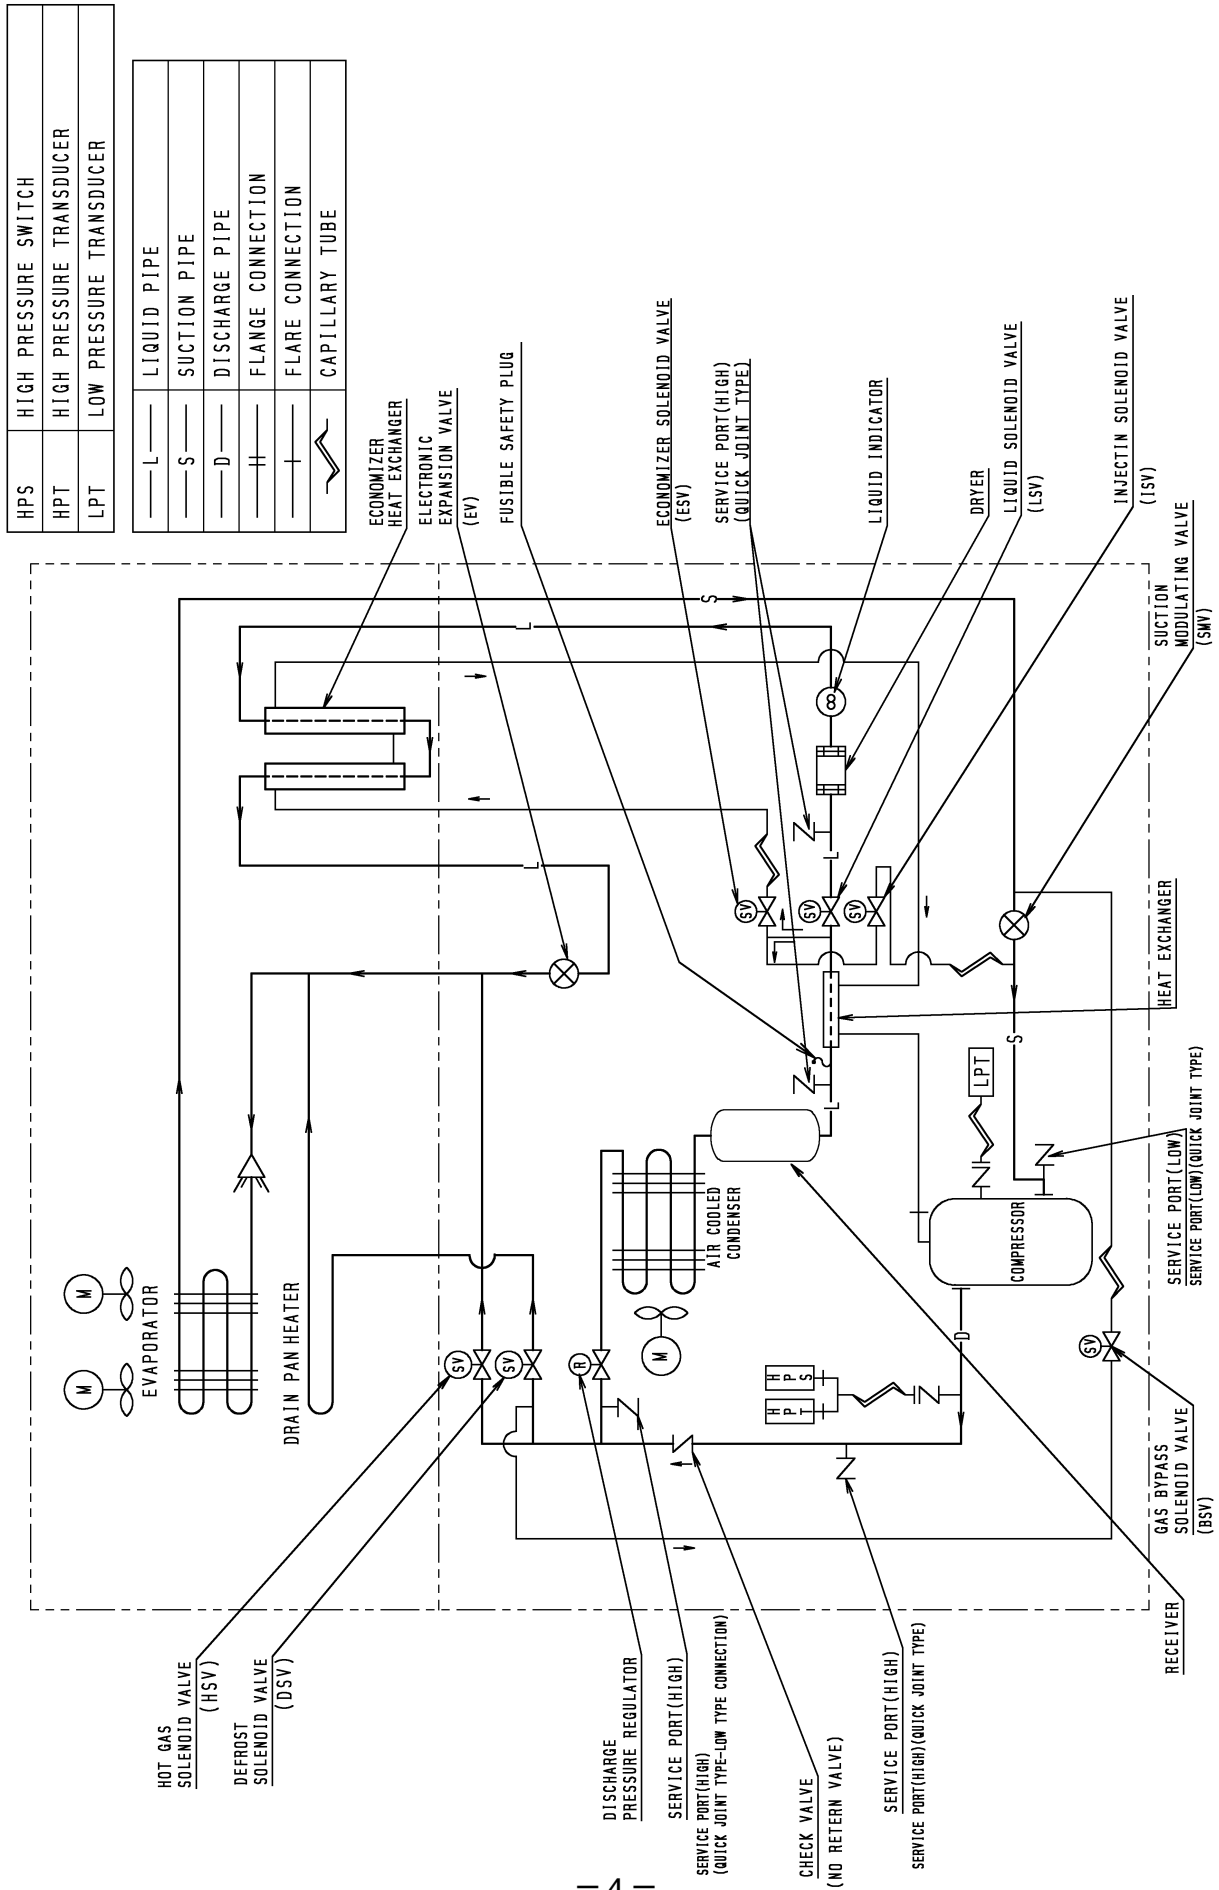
| HPS | HIGH PRESSURE SWITCH |
|---|---|
| HPT | HIGH PRESSURE TRANSDUCER |
| LPT | LOW PRESSURE TRANSDUCER |

| Symbol | Description |
|---|---|
| L | LIQUID PIPE |
| S | SUCTION PIPE |
| D | DISCHARGE PIPE |
| | FLANGE CONNECTION |
| | FLARE CONNECTION |
| | CAPILLARY TUBE |

ECONOMIZER HEAT EXCHANGER

ELECTRONIC EXPANSION VALVE (EV)

FUSIBLE SAFETY PLUG

ECONOMIZER SOLENOID VALVE (ESV)

SERVICE PORT(HIGH) (QUICK JOINT TYPE)

LIQUID INDICATOR

DRYER

LIQUID SOLENOID VALVE (LSV)

INJECTIN SOLENOID VALVE (ISV)

SUCTION MODULATING VALVE (SMV)

HEAT EXCHANGER

SERVICE PORT(LOW)
SERVICE PORT(LOW)(QUICK JOINT TYPE)

GAS BYPASS SOLENOID VALVE (BSV)

RECEIVER

S
L
S
L
L
S
D

SV
SV
SV
SV
SV
SV

LPT

H P S
H P T

R

M
M
M

EVAPORATOR

DRAIN PAN HEATER

AIR COOLED CONDENSER

COMPRESSOR

HOT GAS SOLENOID VALVE (HSV)

DEFROST SOLENOID VALVE (DSV)

DISCHARGE PRESSURE REGULATOR

SERVICE PORT(HIGH)
SERVICE PORT(HIGH) (QUICK JOINT TYPE-LOW TYPE CONNECTION)

CHECK VALVE (NO RETERN VALVE)

SERVICE PORT(HIGH)
SERVICE PORT(HIGH)(QUICK JOINT TYPE)

– 4 –